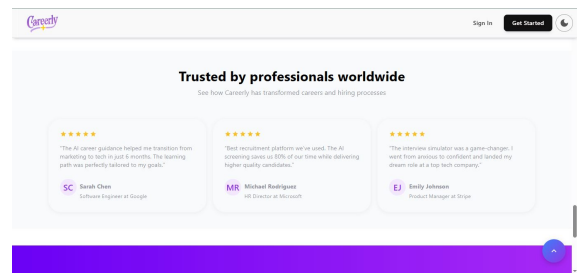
Careerly

Sign In Get Started

Trusted by professionals worldwide

See how Careerly has transformed careers and hiring processes

★★★★★

"The AI career guidance helped me transition from marketing to tech in just 6 months. The learning path was perfectly tailored to my goals."

SC Sarah Chen
Software Engineer at Google

★★★★★

"Best recruitment platform we've used. The AI screening saves us 60% of our time while delivering higher quality candidates."

MR Michael Rodriguez
HR Director at Microsoft

★★★★★

"The interview simulator was a game-changer. I went from anxious to confident and landed my dream role at a top tech company."

EJ Emily Johnson
Product Manager at Stripe